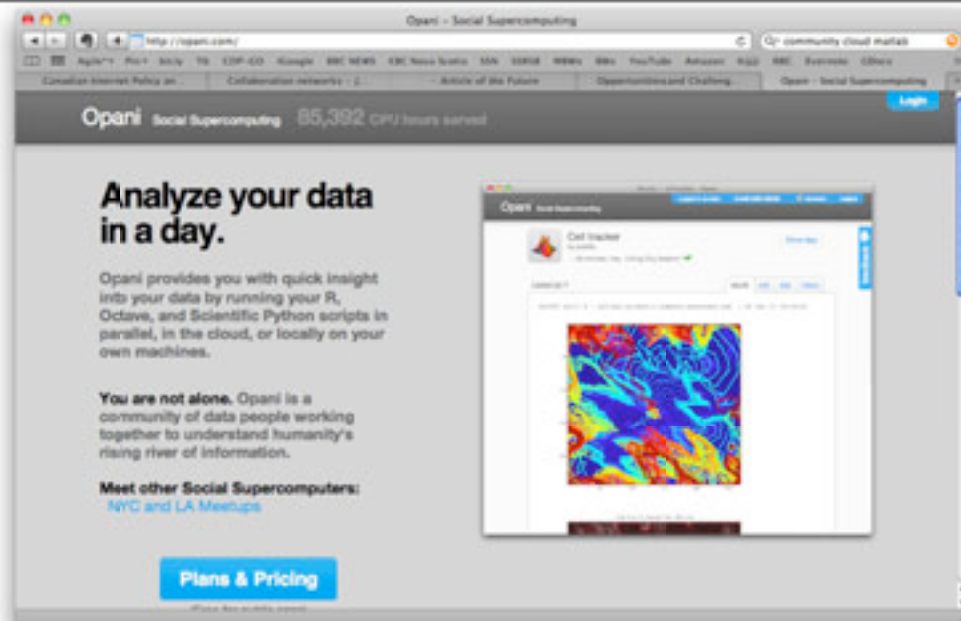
Opani – Social Supercomputing

http://opani.com/

community cloud matlab

Apple Pro bitly TG CDP-CO iGoogle BBC NEWS CBC Nova Scotia SSN SSRSE WBWs Bks YouTube Amazon Kijiji RBC Evernote Others

Canadian Internet Policy an... Collaboration networks – [... Article of the Future Opportunities and Challeng... Opani – Social Supercomputing

Login

Opani Social Supercomputing 85,392 CPU hours served

Analyze your data in a day.

Opani provides you with quick insight into your data by running your R, Octave, and Scientific Python scripts in parallel, in the cloud, or locally on your own machines.

You are not alone. Opani is a community of data people working together to understand humanity's rising river of information.

Meet other Social Supercomputers:
NYC and LA Meetups

Plans & Pricing

Opani Social Supercomputing

Cell tracker

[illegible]